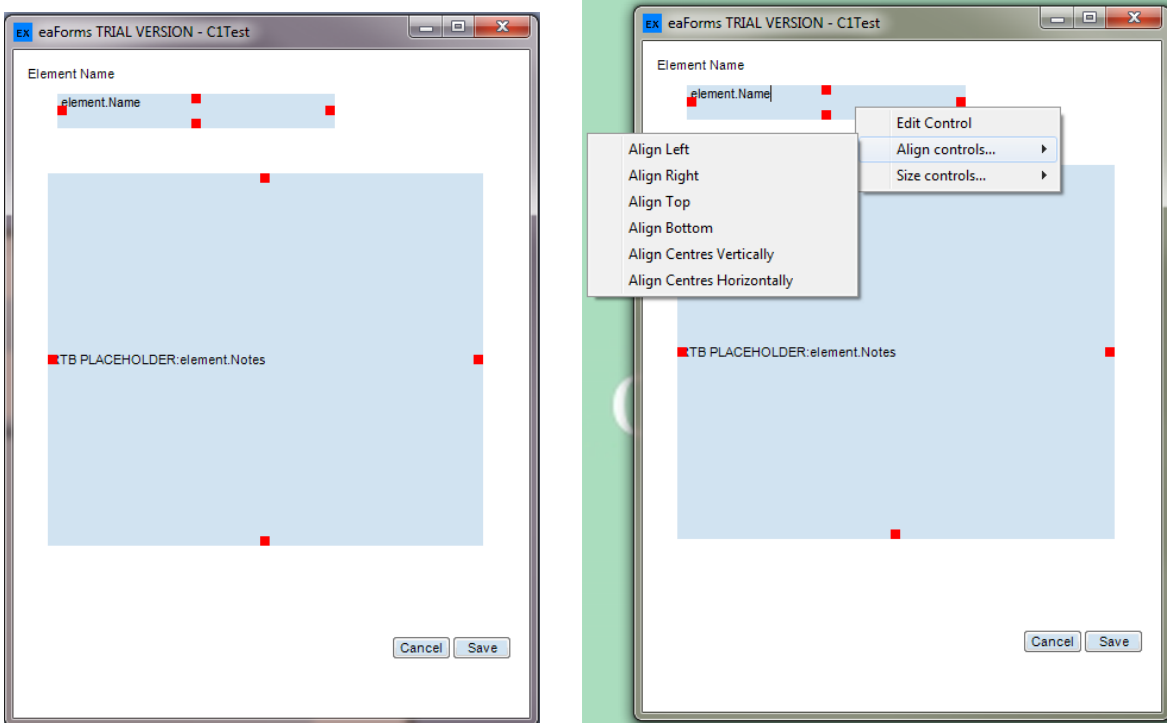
EX eaForms TRIAL VERSION - C1Test

Element Name

element.Name

RTB PLACEHOLDER:element.Notes

Cancel Save

EX eaForms TRIAL VERSION - C1Test

Element Name

element.Name

Edit Control
Align controls...
Size controls...

Align Left
Align Right
Align Top
Align Bottom
Align Centres Vertically
Align Centres Horizontally

RTB PLACEHOLDER:element.Notes

Cancel Save